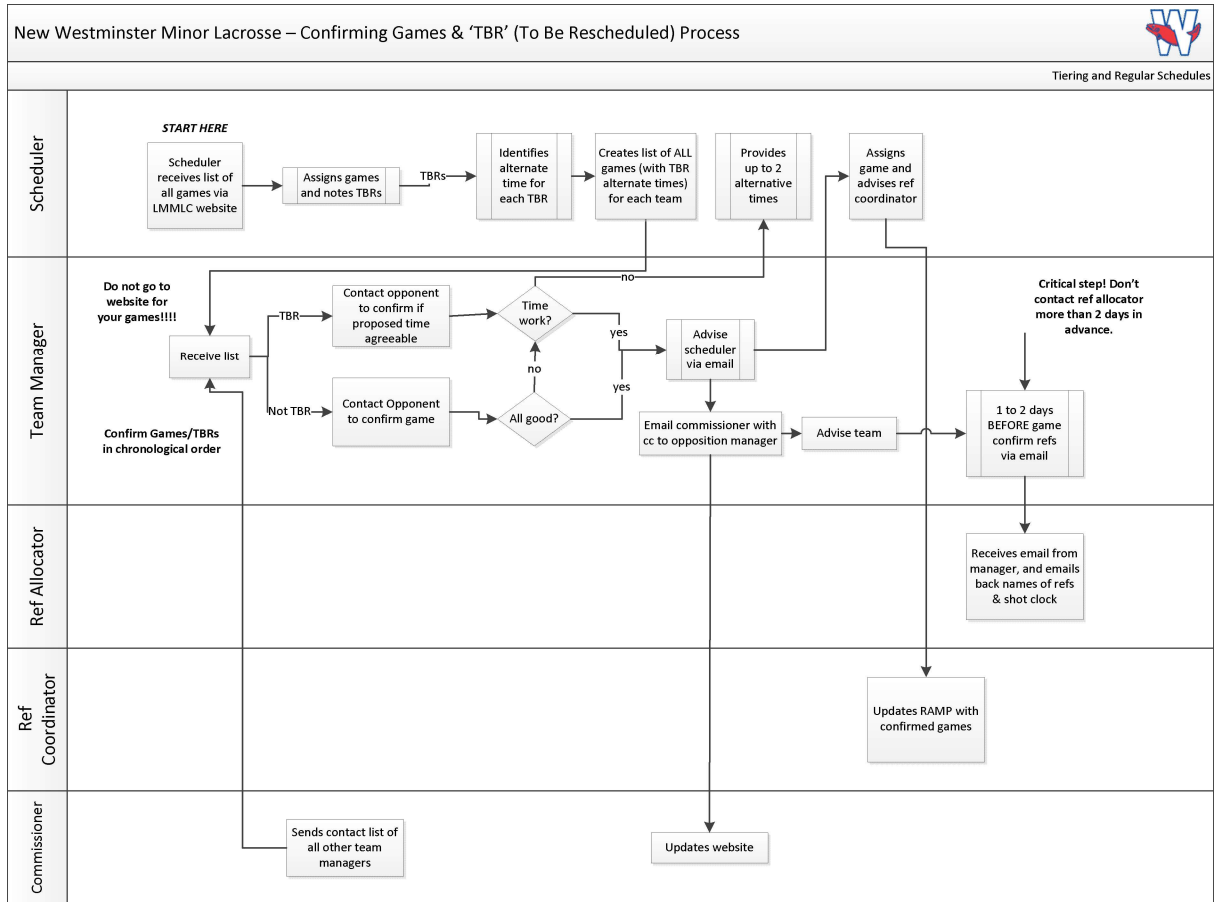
New Westminster Minor Lacrosse – Confirming Games & 'TBR' (To Be Rescheduled) Process

W

Tiering and Regular Schedules

Scheduler

START HERE

Scheduler receives list of all games via LMMLC website

Assigns games and notes TBRs

TBRs

Identifies alternate time for each TBR

Creates list of ALL games (with TBR alternate times) for each team

Provides up to 2 alternative times

Assigns game and advises ref coordinator

Team Manager

Do not go to website for your games!!!!

no

Receive list

TBR

Contact opponent to confirm if proposed time agreeable

Time work?

yes

Advise scheduler via email

Critical step! Don't contact ref allocator more than 2 days in advance.

no

yes

Not TBR

Contact Opponent to confirm game

All good?

Email commissioner with cc to opposition manager

Advise team

1 to 2 days BEFORE game confirm refs via email

Confirm Games/TBRs in chronological order

Ref Allocator

Receives email from manager, and emails back names of refs & shot clock

Ref Coordinator

Updates RAMP with confirmed games

Commissioner

Sends contact list of all other team managers

Updates website